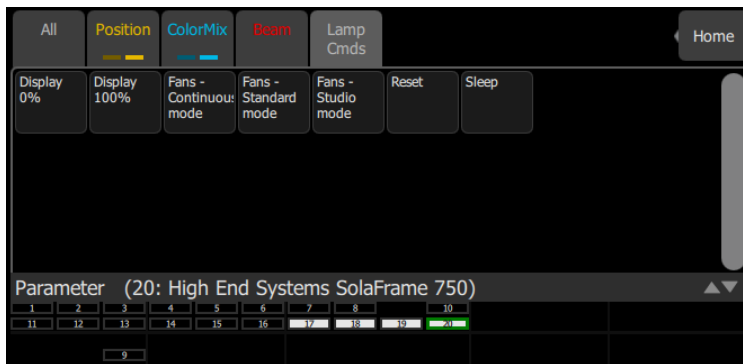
All
Position
ColorMix
Beam
Lamp Cmds
Home

Display 0%
Display 100%
Fans - Continuous mode
Fans - Standard mode
Fans - Studio mode
Reset
Sleep

Parameter (20: High End Systems SolaFrame 750)

1 2 3 4 5 6 7 8 10
11 12 13 14 15 16 17 18 19 20
9